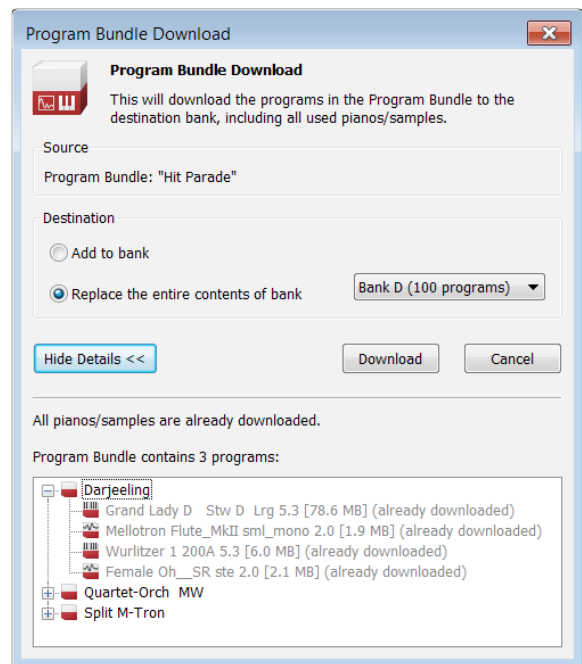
Program Bundle Download

Program Bundle Download

This will download the programs in the Program Bundle to the destination bank, including all used pianos/samples.

Source

Program Bundle: "Hit Parade"

Destination

Add to bank

Replace the entire contents of bank

Bank D (100 programs)

Hide Details <<

Download

Cancel

All pianos/samples are already downloaded.

Program Bundle contains 3 programs:

Darjeeling
Grand Lady D Stw D Lrg 5.3 [78.6 MB] (already downloaded)
Mellotron Flute_MkII sml_mono 2.0 [1.9 MB] (already downloaded)
Wurlitzer 1 200A 5.3 [6.0 MB] (already downloaded)
Female Oh__SR ste 2.0 [2.1 MB] (already downloaded)
Quartet-Orch MW
Split M-Tron